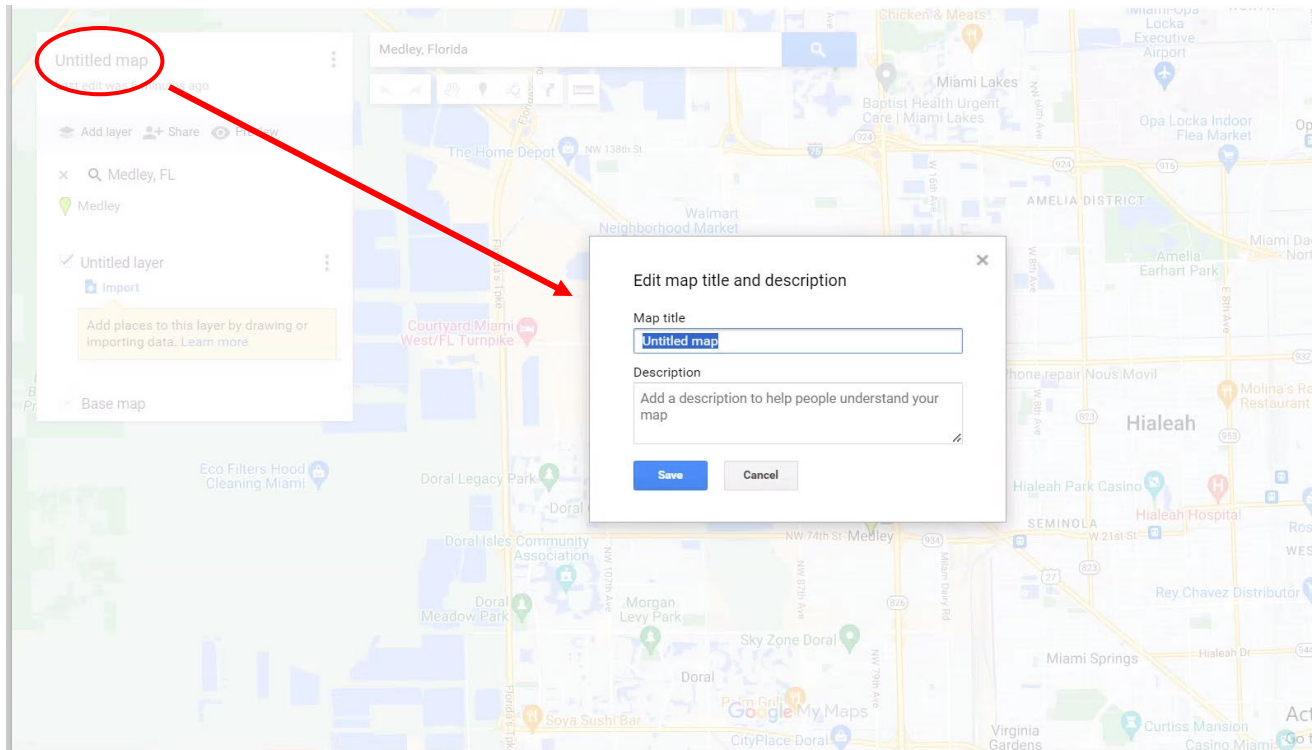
Untitled map

Last edit was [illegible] ago

Add layer Share Preview

Medley, FL

Medley

Untitled layer

Import

Add places to this layer by drawing or importing data. Learn more

Base map

Medley, Florida

Chicken & Meats

Miami-Opa Locka Executive Airport

Miami Lakes

Baptist Health Urgent Care | Miami Lakes

Opa Locka Indoor Flea Market

The Home Depot

NW 138th St

Walmart Neighborhood Market

AMELIA DISTRICT

Amelia Earhart Park

Miami Dade North

Courtyard Miami West/FL Turnpike

Phone repair Nous Movil

Molina's Ranch Restaurant

Hialeah

Eco Filters Hood Cleaning Miami

Doral Legacy Park

Doral

Hialeah Park Casino

Hialeah Hospital

SEMINOLA

W 21st St

NW 74th St

Medley

Doral Isles Community Association

Doral Meadow Park

Morgan Levy Park

Rey Chavez Distributor

Sky Zone Doral

Miami Springs

Hialeah Dr

Doral

Soya Sushi Bar

Google My Maps

CityPlace Doral

Virginia Gardens

Curtiss Mansion

Casino Miami

Edit map title and description

Map title

Untitled map

Description

Add a description to help people understand your map

Save

Cancel